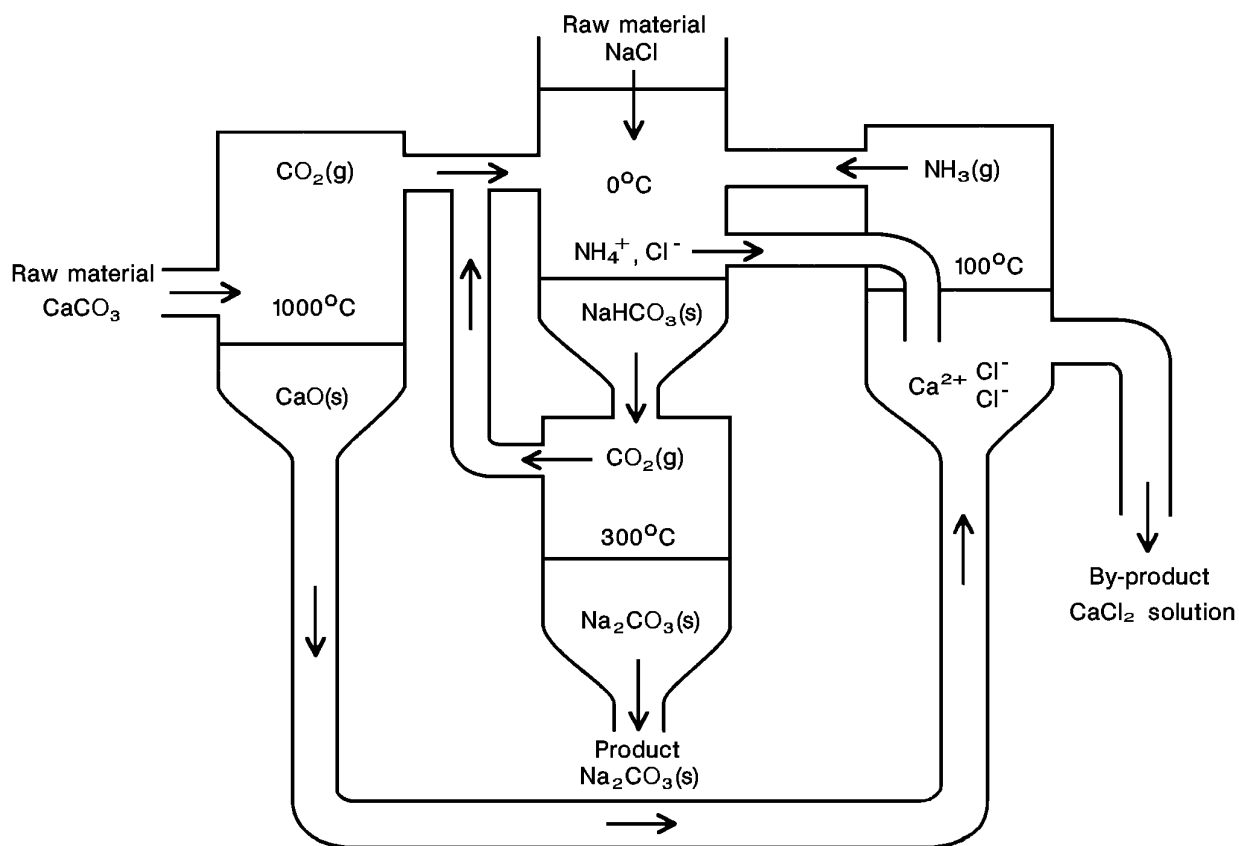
Raw material
NaCl

$CO_2(g)$

$0^oC$

$NH_3(g)$

$NH_4^+$, $Cl^-$

Raw material
$CaCO_3$

$1000^oC$

$100^oC$

$NaHCO_3(s)$

$CaO(s)$

$Ca^{2+}$ $Cl^-$ $Cl^-$

$CO_2(g)$

$300^oC$

By-product
$CaCl_2$ solution

$Na_2CO_3(s)$

Product
$Na_2CO_3(s)$